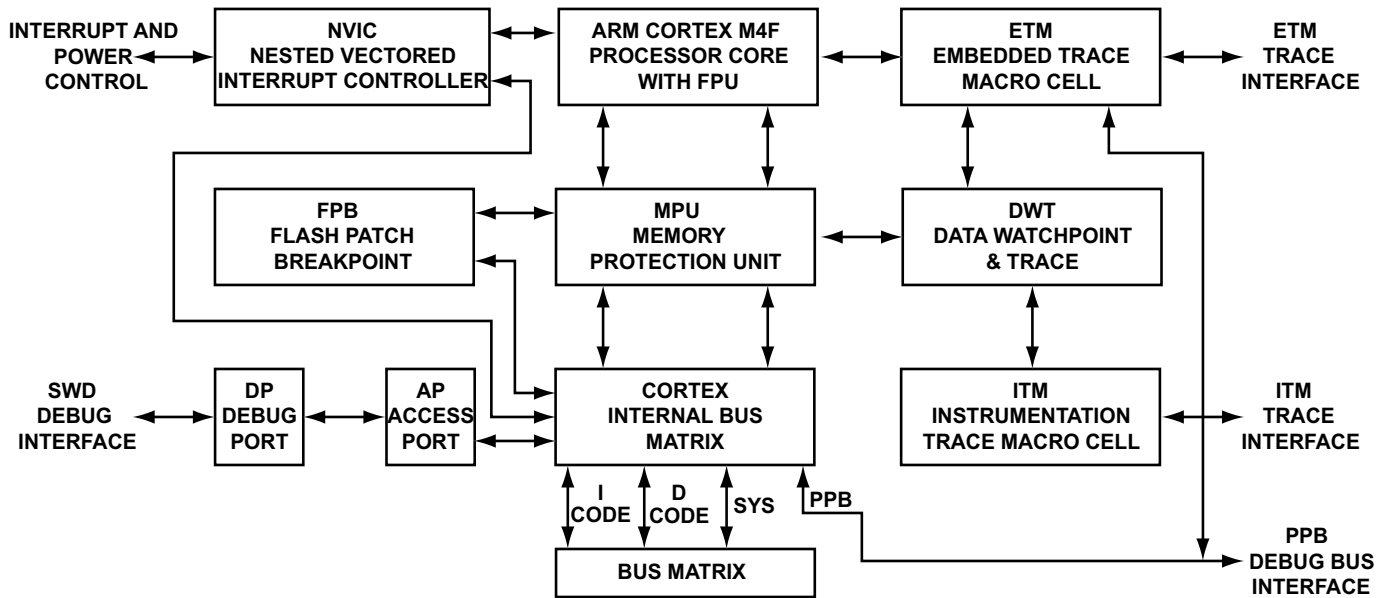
INTERRUPT AND POWER CONTROL

NVIC
NESTED VECTORED
INTERRUPT CONTROLLER

ARM CORTEX M4F
PROCESSOR CORE
WITH FPU

ETM
EMBEDDED TRACE
MACRO CELL

ETM
TRACE
INTERFACE

FPB
FLASH PATCH
BREAKPOINT

MPU
MEMORY
PROTECTION UNIT

DWT
DATA WATCHPOINT
& TRACE

SWD
DEBUG
INTERFACE

DP
DEBUG
PORT

AP
ACCESS
PORT

CORTEX
INTERNAL BUS
MATRIX

ITM
INSTRUMENTATION
TRACE MACRO CELL

ITM
TRACE
INTERFACE

I
CODE

D
CODE

SYS

PPB

PPB
DEBUG BUS
INTERFACE

BUS MATRIX